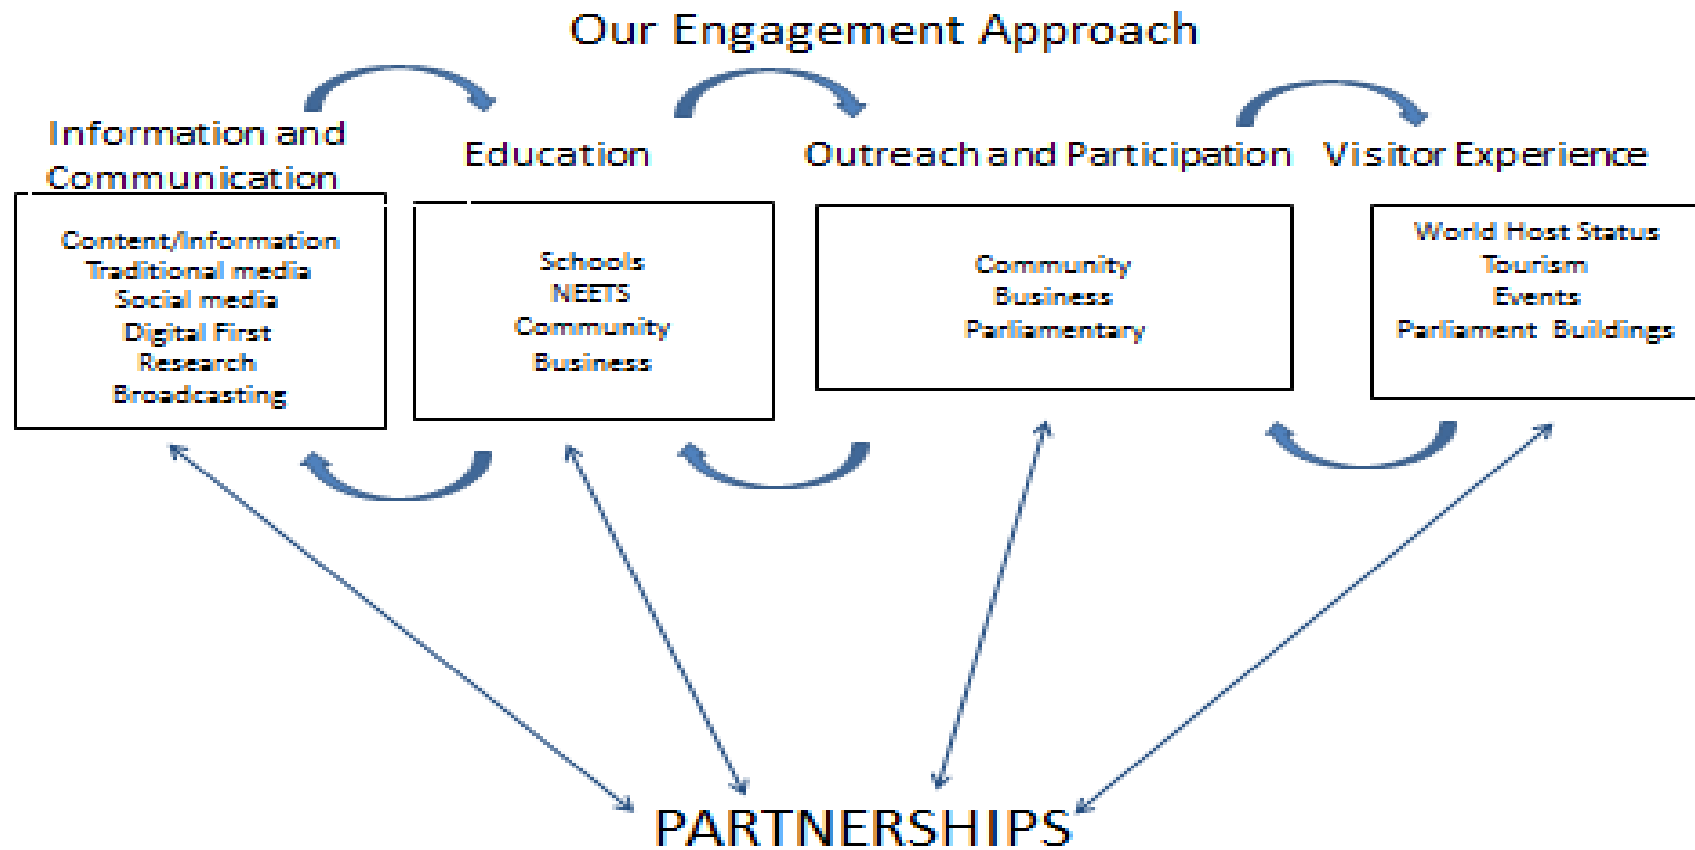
Our Engagement Approach

Information and Communication

Content/Information
Traditional media
Social media
Digital First
Research
Broadcasting

Education

Schools
NEETS
Community
Business

Outreach and Participation

Community
Business
Parliamentary

Visitor Experience

World Host Status
Tourism
Events
Parliament Buildings

PARTNERSHIPS